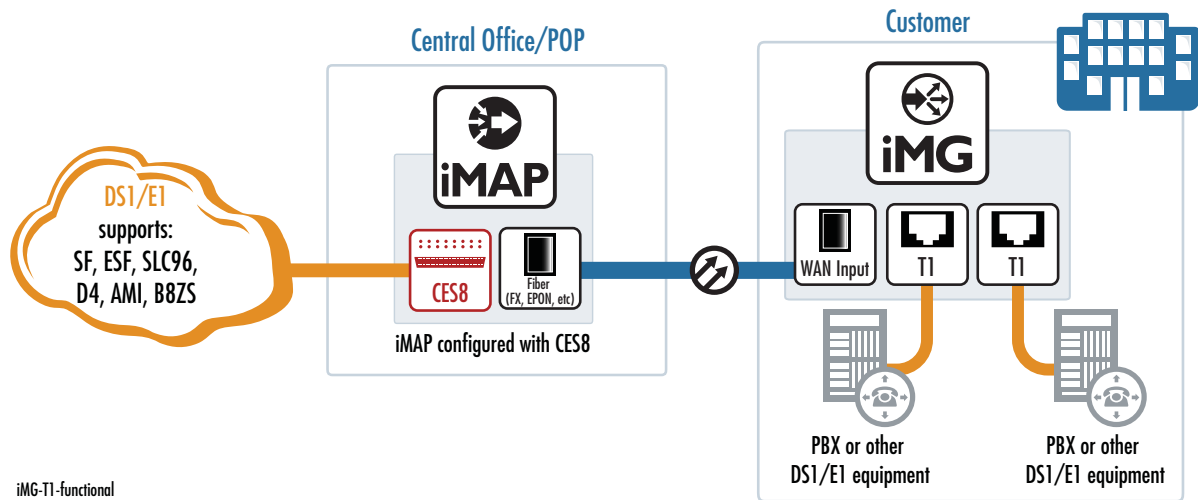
Central Office/POP

Customer

DS1/E1
supports:
SF, ESF, SLC96,
D4, AMI, B8ZS

iMAP

CES8

Fiber
(FX, EPON, etc)

iMAP configured with CES8

iMG

WAN Input

T1

T1

PBX or other
DS1/E1 equipment

PBX or other
DS1/E1 equipment

iMG-T1-functional